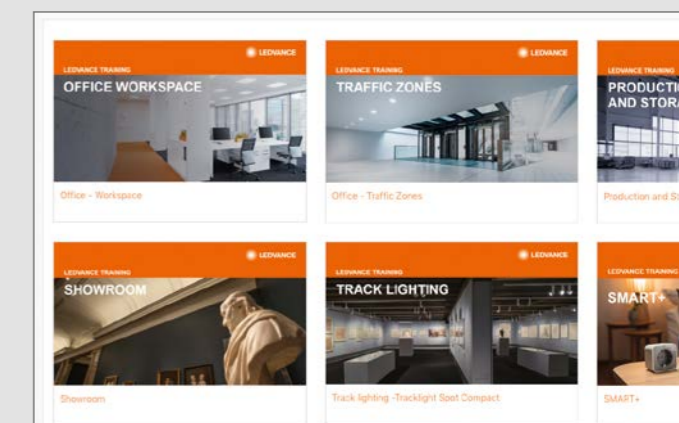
LEDVANCE

LEDVANCE TRAINING

OFFICE WORKSPACE

Office - Workspace

LEDVANCE

LEDVANCE TRAINING

TRAFFIC ZONES

Office - Traffic Zones

LEDVANCE TRAINING

PRODUCTI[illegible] AND STORA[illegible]

Production and St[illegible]

LEDVANCE

LEDVANCE TRAINING

SHOWROOM

Showroom

LEDVANCE

LEDVANCE TRAINING

TRACK LIGHTING

Track lighting -Tracklight Spot Compact

LEDVANCE TRAINING

SMART+

SMART+